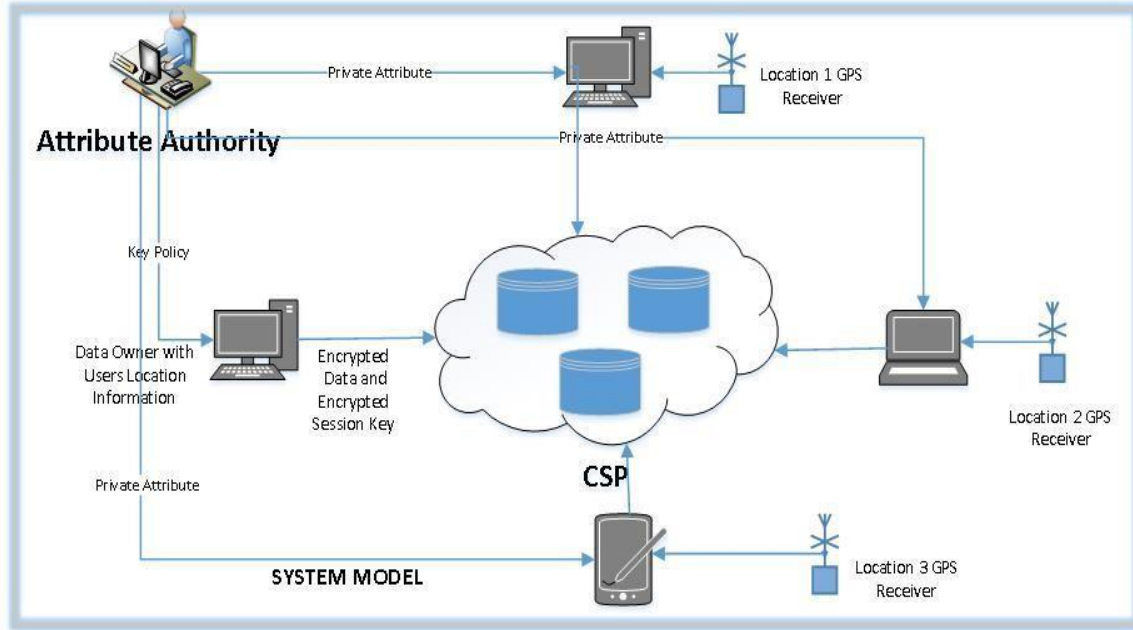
Private Attribute

Location 1 GPS Receiver

Attribute Authority

Private Attribute

Key Policy

Data Owner with Users Location Information

Encrypted Data and Encrypted Session Key

Location 2 GPS Receiver

CSP

Private Attribute

SYSTEM MODEL

Location 3 GPS Receiver